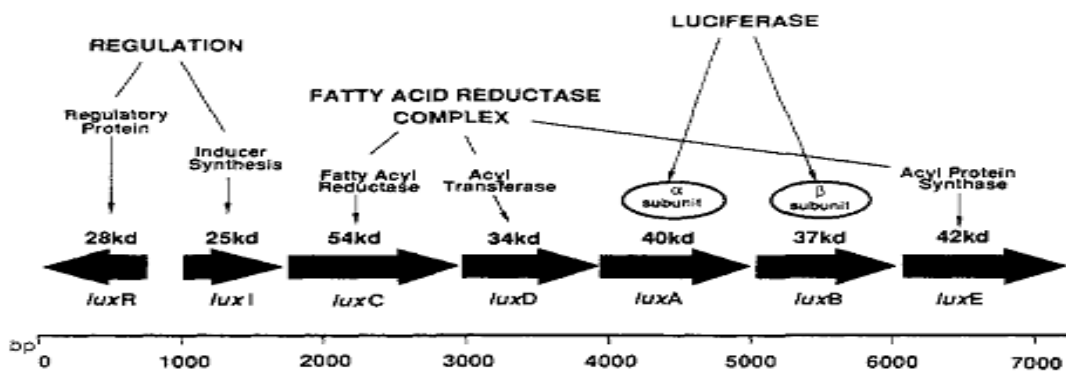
REGULATION

LUCIFERASE

FATTY ACID REDUCTASE COMPLEX

Regulatory Protein

Inducer Synthesis

Fatty Acyl Reductase

Acyl Transferase

$\alpha$ subunit

$\beta$ subunit

Acyl Protein Synthase

28kd

25kd

54kd

34kd

40kd

37kd

42kd

luxR

luxI

luxC

luxD

luxA

luxB

luxE

bp

0

1000

2000

3000

4000

5000

6000

7000